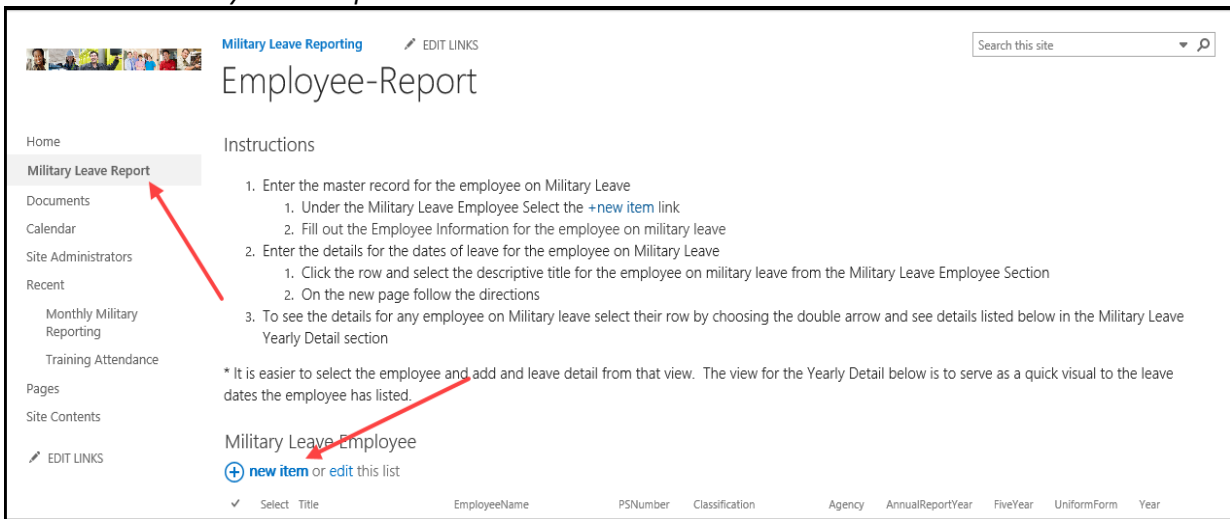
Military Leave Reporting
EDIT LINKS
Search this site

Employee-Report

Home
Military Leave Report
Documents
Calendar
Site Administrators
Recent
Monthly Military Reporting
Training Attendance
Pages
Site Contents
EDIT LINKS

Instructions

1. Enter the master record for the employee on Military Leave
 1. Under the Military Leave Employee Select the +new item link
 2. Fill out the Employee Information for the employee on military leave
2. Enter the details for the dates of leave for the employee on Military Leave
 1. Click the row and select the descriptive title for the employee on military leave from the Military Leave Employee Section
 2. On the new page follow the directions
3. To see the details for any employee on Military leave select their row by choosing the double arrow and see details listed below in the Military Leave Yearly Detail section

* It is easier to select the employee and add and leave detail from that view. The view for the Yearly Detail below is to serve as a quick visual to the leave dates the employee has listed.

Military Leave Employee

new item or edit this list

| ✓ | Select | Title | EmployeeName | PSNumber | Classification | Agency | AnnualReportYear | FiveYear | UniformForm | Year |
|---|---|---|---|---|---|---|---|---|---|---|